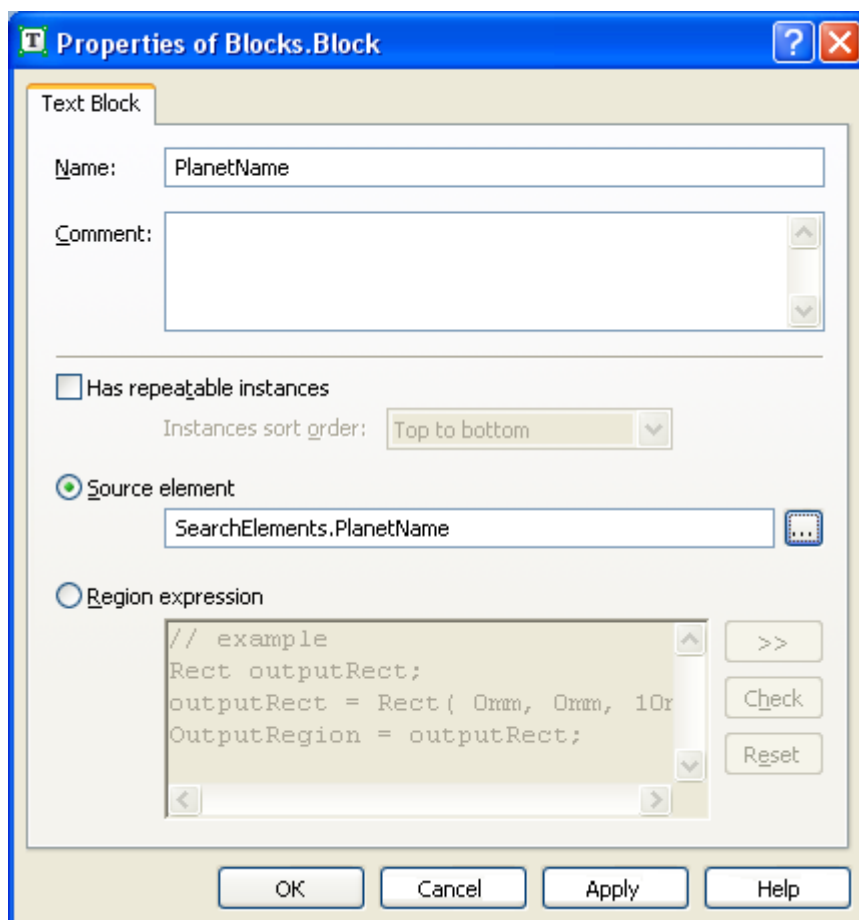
Properties of Blocks.Block

Text Block

Name: PlanetName

Comment:

Has repeatable instances

Instances sort order: Top to bottom

Source element

SearchElements.PlanetName

...

Region expression

// example
Rect outputRect;
outputRect = Rect( 0mm, 0mm, 10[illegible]
OutputRegion = outputRect;

>>

Check

Reset

OK Cancel Apply Help